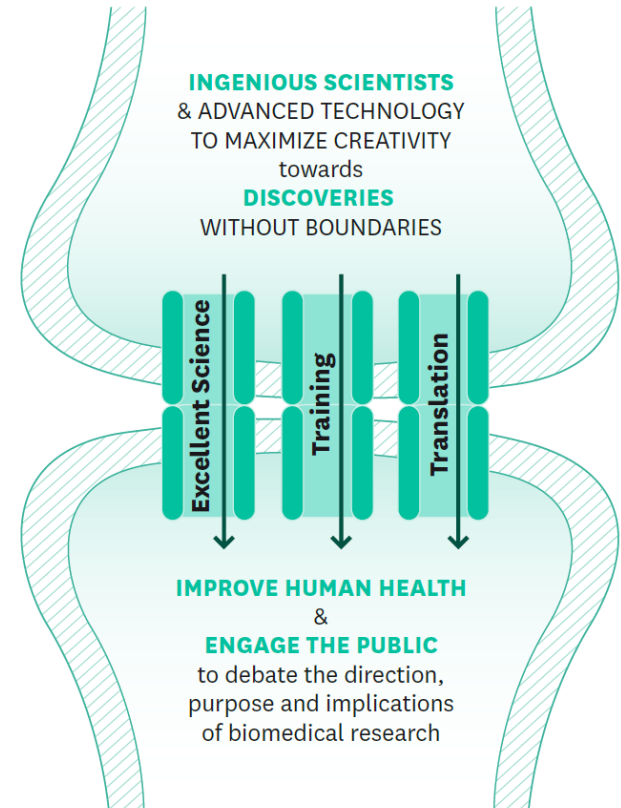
INGENIOUS SCIENTISTS
& ADVANCED TECHNOLOGY
TO MAXIMIZE CREATIVITY
towards
DISCOVERIES
WITHOUT BOUNDARIES

Excellent Science

Training

Translation

IMPROVE HUMAN HEALTH
&
ENGAGE THE PUBLIC
to debate the direction, purpose and implications of biomedical research